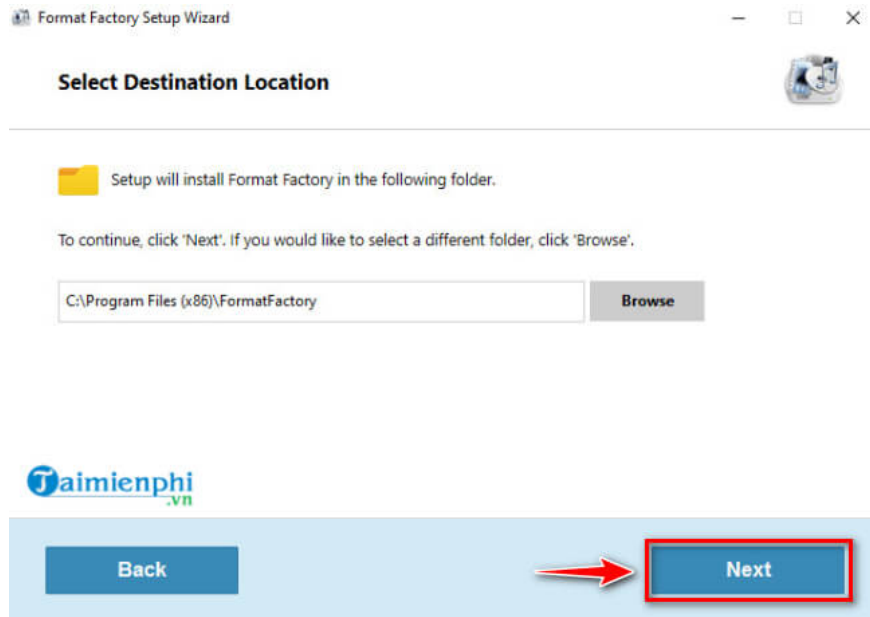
Format Factory Setup Wizard

Select Destination Location

Setup will install Format Factory in the following folder.

To continue, click 'Next'. If you would like to select a different folder, click 'Browse'.

C:\Program Files (x86)\FormatFactory

Browse

Taimienphi .vn

Back

Next